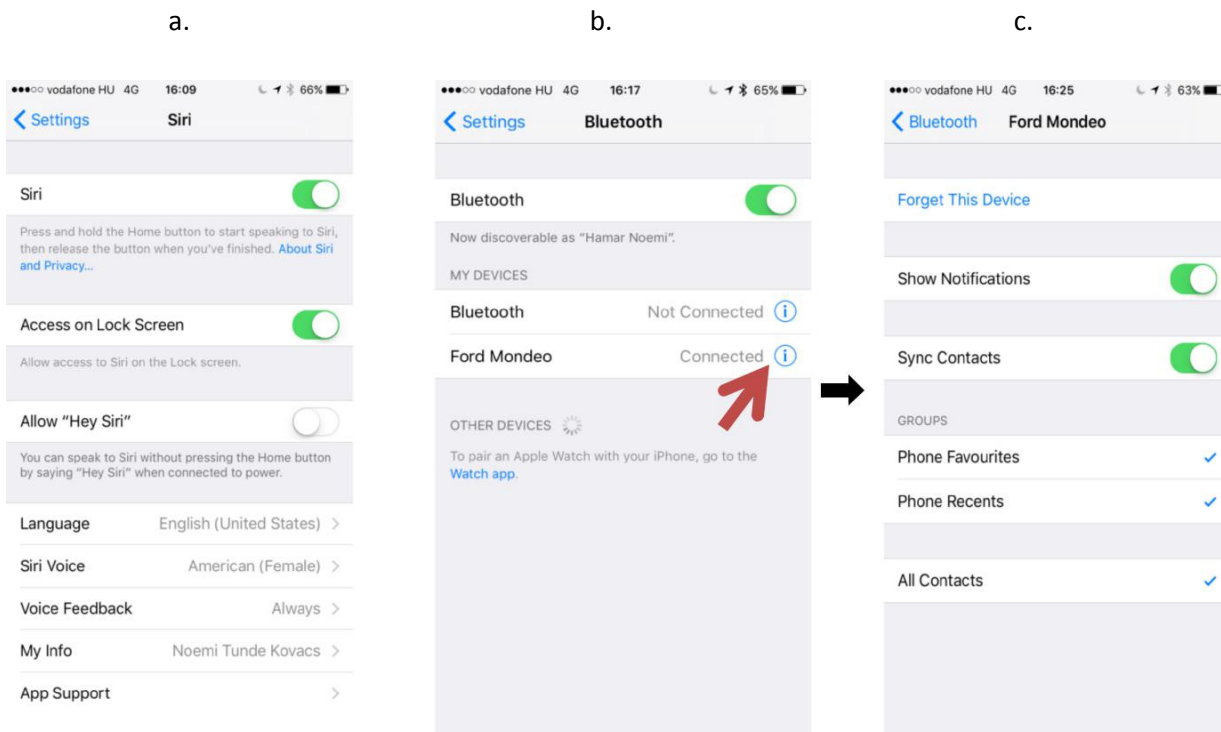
a.

●●●○○ vodafone HU 4G 16:09 66%

Settings Siri

Siri

Press and hold the Home button to start speaking to Siri, then release the button when you've finished. About Siri and Privacy...

Access on Lock Screen

Allow access to Siri on the Lock screen.

Allow "Hey Siri"

You can speak to Siri without pressing the Home button by saying "Hey Siri" when connected to power.

Language English (United States)

Siri Voice American (Female)

Voice Feedback Always

My Info Noemi Tunde Kovacs

App Support

b.

●●●○○ vodafone HU 4G 16:17 65%

Settings Bluetooth

Bluetooth

Now discoverable as "Hamar Noemi".

MY DEVICES

Bluetooth Not Connected

Ford Mondeo Connected

OTHER DEVICES

To pair an Apple Watch with your iPhone, go to the Watch app.

c.

●●●○○ vodafone HU 4G 16:25 63%

Bluetooth Ford Mondeo

Forget This Device

Show Notifications

Sync Contacts

GROUPS

Phone Favourites

Phone Recents

All Contacts